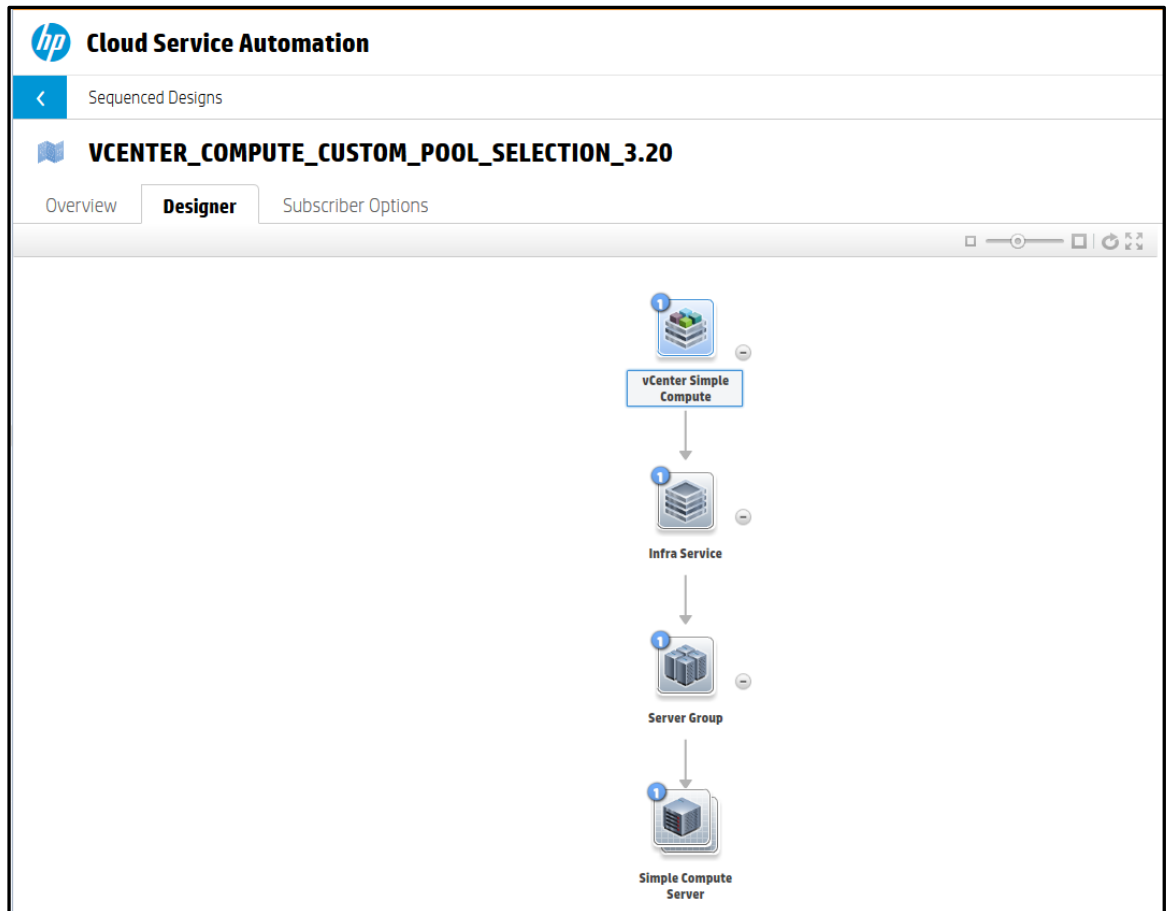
hp Cloud Service Automation

Sequenced Designs

VCENTER_COMPUTE_CUSTOM_POOL_SELECTION_3.20

Overview
Designer
Subscriber Options

1
vCenter Simple Compute

1
Infra Service

1
Server Group

1
Simple Compute Server